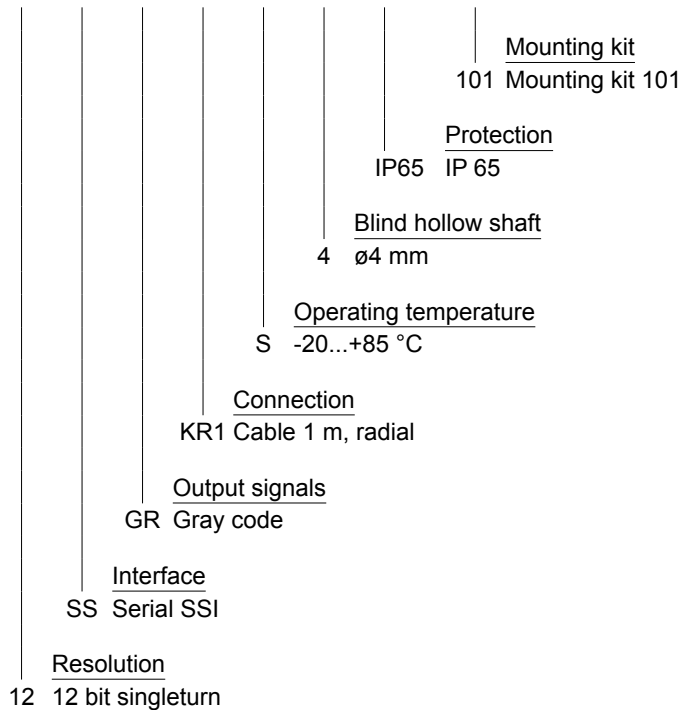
Mounting kit
101 Mounting kit 101

Protection
IP65 IP 65

Blind hollow shaft
4 ø4 mm

Operating temperature
S -20...+85 °C

Connection
KR1 Cable 1 m, radial

Output signals
GR Gray code

Interface
SS Serial SSI

Resolution
12 12 bit singleturn